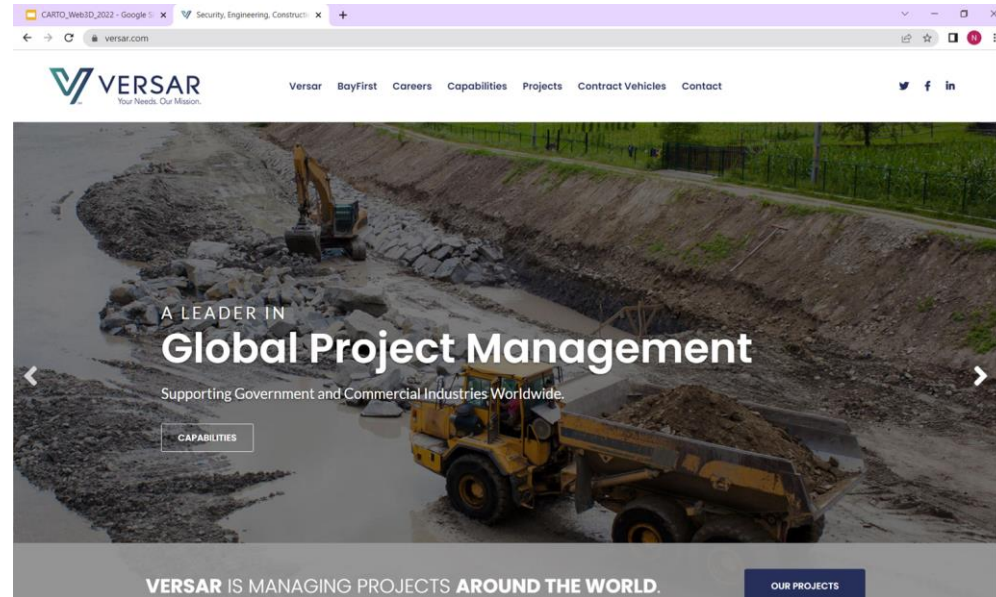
CARTO_Web3D_2022 - Google S ×
Security, Engineering, Constructi ×
+
versar.com
N

VERSAR
Your Needs. Our Mission.

Versar BayFirst Careers Capabilities Projects Contract Vehicles Contact

A LEADER IN
Global Project Management
Supporting Government and Commercial Industries Worldwide.
CAPABILITIES

VERSAR IS MANAGING PROJECTS AROUND THE WORLD.
OUR PROJECTS